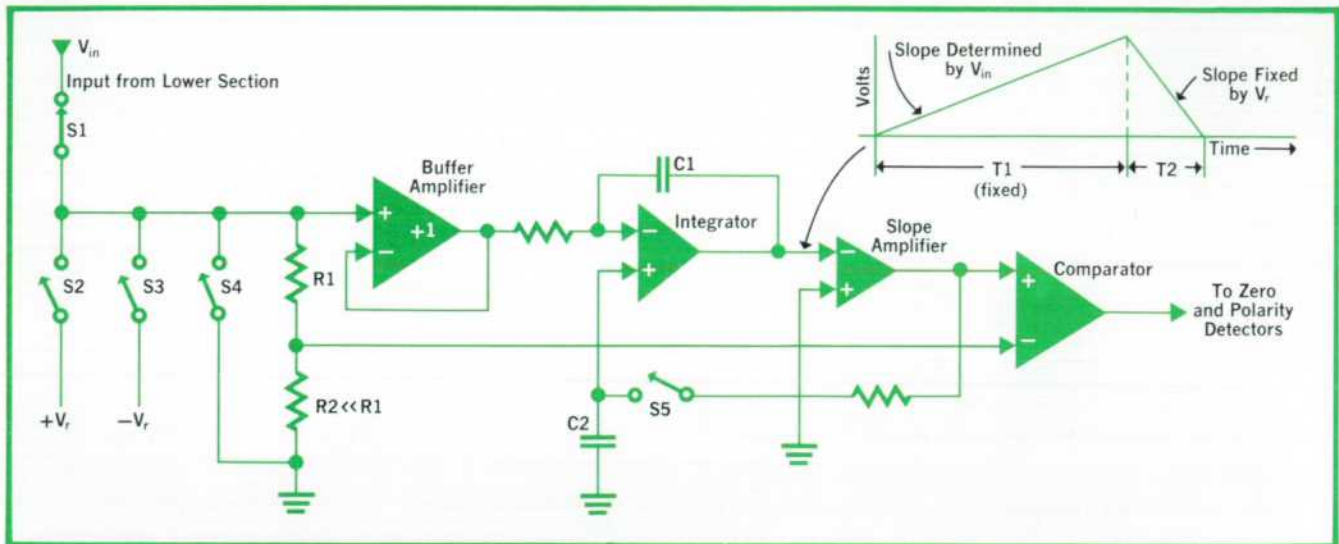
$V_{in}$
Input from Lower Section
S1
S2
S3
S4
$+V_r$
$-V_r$
R1
R2 << R1
Buffer Amplifier
+
−
+1
C1
Integrator
−
+
C2
S5
Slope Amplifier
−
+
Comparator
+
−
To Zero and Polarity Detectors
Volts
Slope Determined by $V_{in}$
Slope Fixed by $V_r$
Time
T1 (fixed)
T2